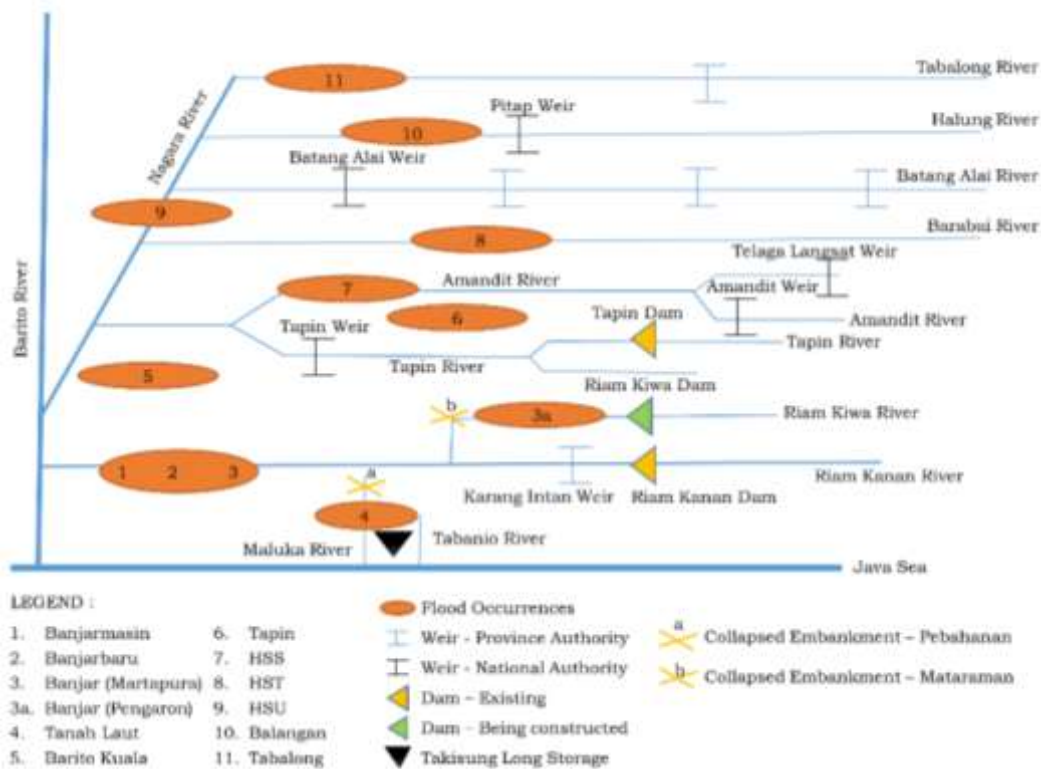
11
Tabalong River
Pitap Weir
10
Halung River
Nagara River
Batang Alai Weir
Batang Alai River
9
Barabai River
8
Telaga Langsat Weir
Barito River
7
Amandit River
Amandit Weir
6
Tapin Dam
Amandit River
Tapin Weir
Tapin River
Tapin River
5
Riam Kiwa Dam
b
3a
Riam Kiwa River
1 2 3
Riam Kanan River
a
Karang Intan Weir
Riam Kanan Dam
4
Maluka River
Tabanio River
Java Sea

LEGEND :

1. Banjarmasin
2. Banjarbaru
3. Banjar (Martapura)
3a. Banjar (Pengaron)
4. Tanah Laut
5. Barito Kuala

6. Tapin
7. HSS
8. HST
9. HSU
10. Balangan
11. Tabalong

Flood Occurrences
Weir - Province Authority
Weir - National Authority
Dam – Existing
Dam – Being constructed
Takisung Long Storage

a Collapsed Embankment – Pebahanan
b Collapsed Embankment – Mataraman